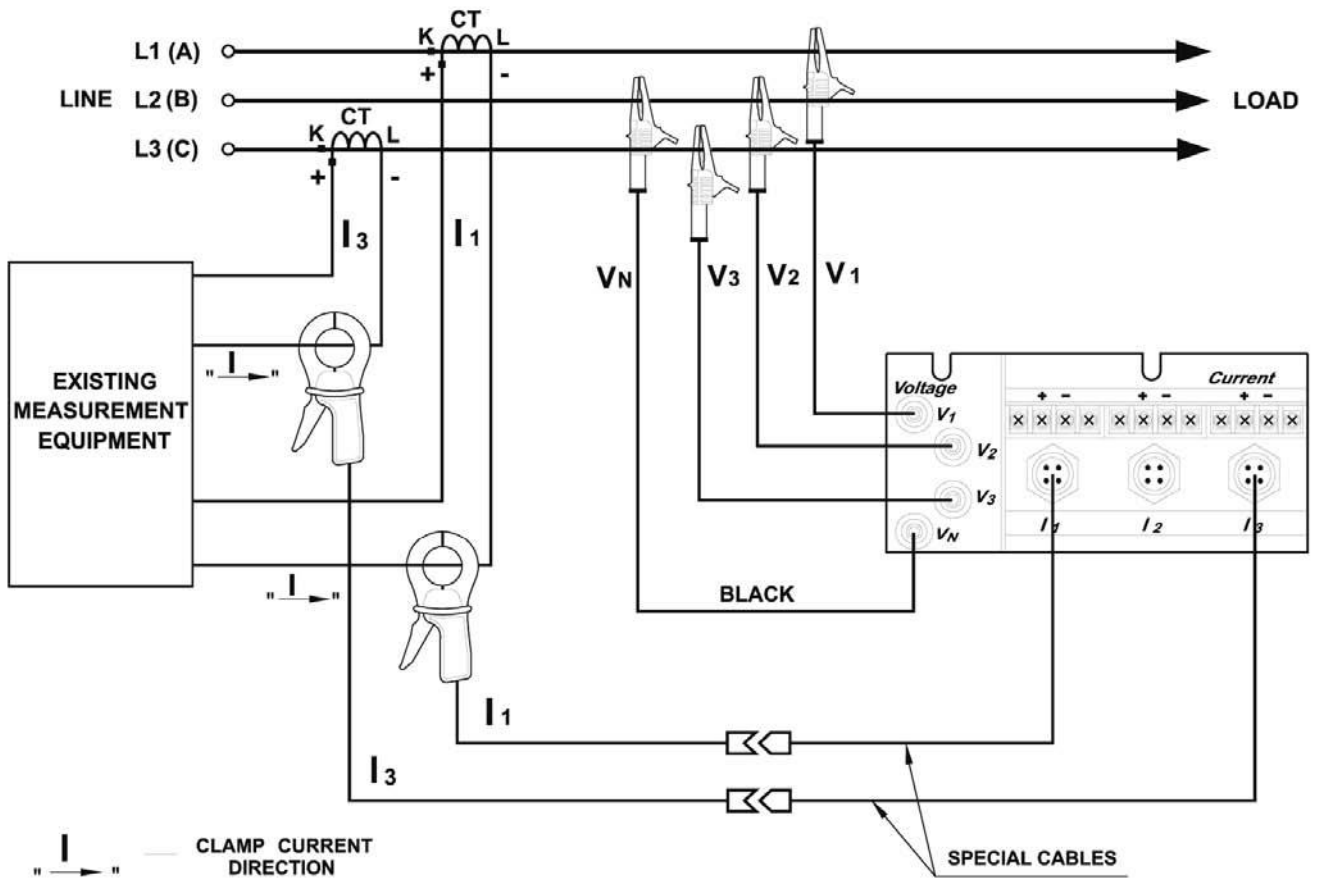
L1 (A)

LINE L2 (B)

L3 (C)

LOAD

CT
K L
+ -

CT
K L
+ -

$I_3$

$I_1$

$V_N$ $V_3$ $V_2$ $V_1$

EXISTING MEASUREMENT EQUIPMENT

"I"

"I"

Voltage
$V_1$
$V_2$
$V_3$
$V_N$

Current
+ -
+ -
+ -

$I_1$ $I_2$ $I_3$

BLACK

$I_1$

$I_3$

"I" CLAMP CURRENT DIRECTION

SPECIAL CABLES